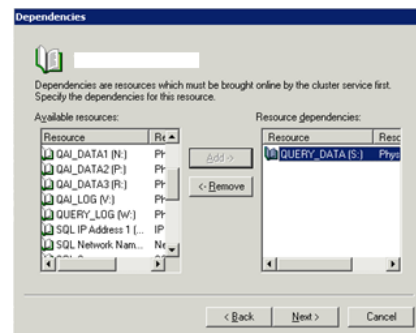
Dependencies

Dependencies are resources which must be brought online by the cluster service first. Specify the dependencies for this resource.

Available resources:

| Resource | Re |
|---|---|
| QAI_DATA1 (N:) | Ph |
| QAI_DATA2 (P:) | Ph |
| QAI_DATA3 (R:) | Ph |
| QAI_LOG (V:) | Ph |
| QUERY_LOG (W:) | Ph |
| SQL IP Address 1 (... | IP |
| SQL Network Nam... | Ne |

Add ->

<- Remove

Resource dependencies:

| Resource | Reso |
|---|---|
| QUERY_DATA (S:) | Phys |

< Back

Next >

Cancel